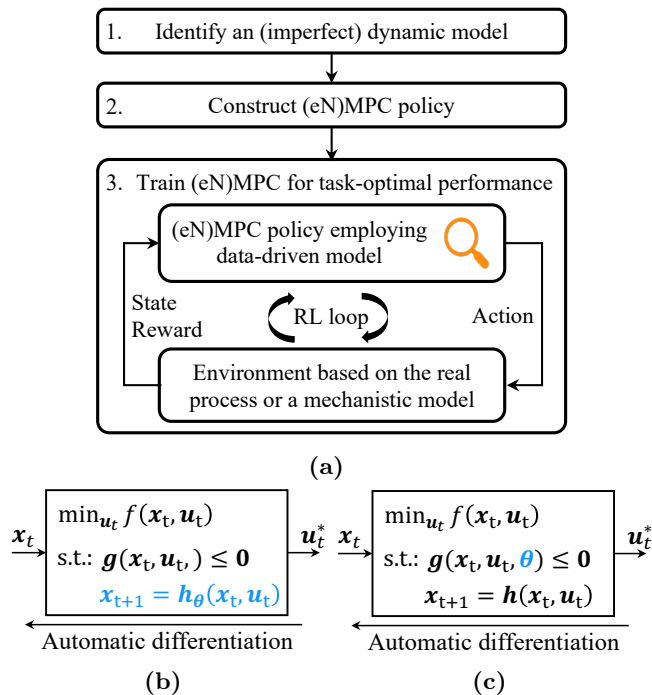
1. Identify an (imperfect) dynamic model

2. Construct (eN)MPC policy

3. Train (eN)MPC for task-optimal performance

(eN)MPC policy employing data-driven model

State
Reward

RL loop

Action

Environment based on the real process or a mechanistic model

(a)

$\boldsymbol{x}_t$

$\min_{\boldsymbol{u}_t} f(\boldsymbol{x}_\mathrm{t}, \boldsymbol{u}_\mathrm{t})$

s.t.: $\boldsymbol{g}(\boldsymbol{x}_\mathrm{t}, \boldsymbol{u}_\mathrm{t},) \leq \boldsymbol{0}$

$\boldsymbol{x}_{\mathrm{t}+1} = \boldsymbol{h}_{\boldsymbol{\theta}}(\boldsymbol{x}_\mathrm{t}, \boldsymbol{u}_\mathrm{t})$

$\boldsymbol{u}_t^*$

Automatic differentiation

(b)

$\boldsymbol{x}_t$

$\min_{\boldsymbol{u}_t} f(\boldsymbol{x}_\mathrm{t}, \boldsymbol{u}_\mathrm{t})$

s.t.: $\boldsymbol{g}(\boldsymbol{x}_\mathrm{t}, \boldsymbol{u}_\mathrm{t}, \boldsymbol{\theta}) \leq \boldsymbol{0}$

$\boldsymbol{x}_{\mathrm{t}+1} = \boldsymbol{h}(\boldsymbol{x}_\mathrm{t}, \boldsymbol{u}_\mathrm{t})$

$\boldsymbol{u}_t^*$

Automatic differentiation

(c)